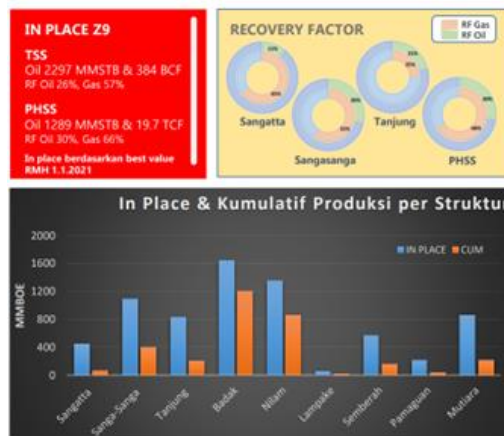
IN PLACE Z9

TSS
Oil 2297 MMSTB & 384 BCF
RF Oil 26%, Gas 57%

PHSS
Oil 1289 MMSTB & 19.7 TCF
RF Oil 30%, Gas 66%

In place berdasarkan best value RMH 1.1.2021

RECOVERY FACTOR

RF Gas
RF Oil

Sangatta
Sangasanga
Tanjung
PHSS

In Place & Kumulatif Produksi per Struktur

IN PLACE CUM

MMBOE

2000
1600
1200
800
400
0

Sangatta
Sanga-Sanga
Tanjung
Badak
Nilam
Lampake
Semberah
Pamaguan
Mutiara